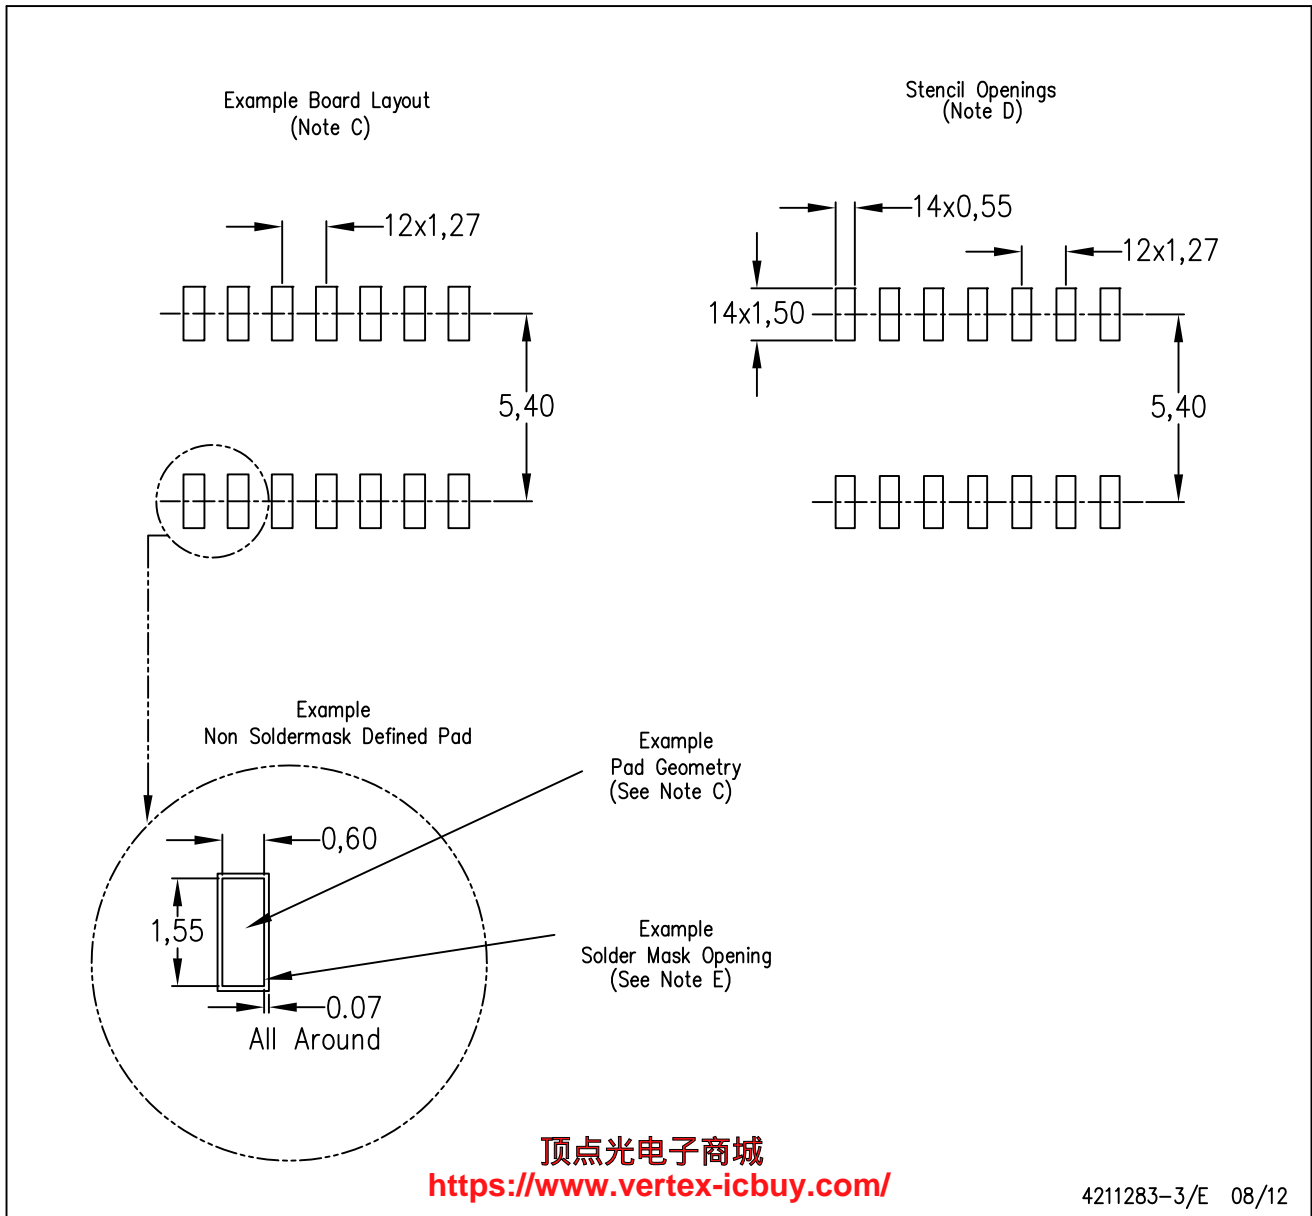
Example Board Layout
(Note C)

12x1,27

5,40

Stencil Openings
(Note D)

14x0,55

12x1,27

14x1,50

5,40

Example
Non Soldermask Defined Pad

Example
Pad Geometry
(See Note C)

0,60

1,55

Example
Solder Mask Opening
(See Note E)

0.07
All Around

顶点光电子商城
https://www.vertex-icbuy.com/

4211283-3/E 08/12